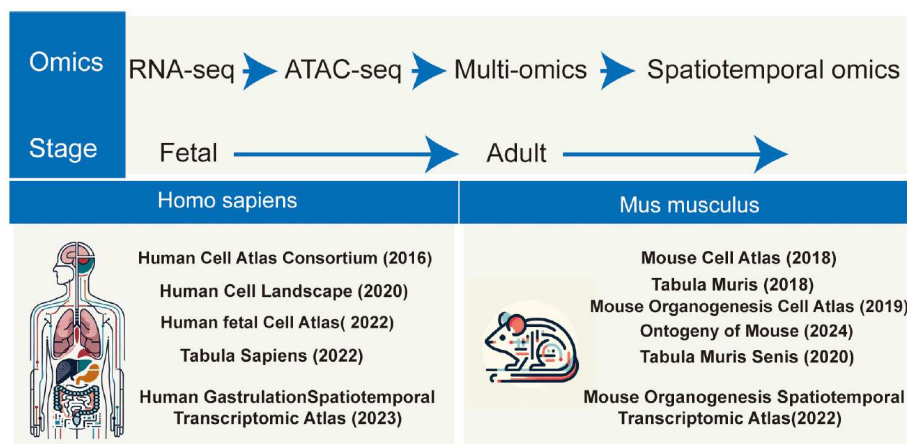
Omics
RNA-seq ATAC-seq Multi-omics Spatiotemporal omics

Stage
Fetal Adult

Homo sapiens

Human Cell Atlas Consortium (2016)
Human Cell Landscape (2020)
Human fetal Cell Atlas( 2022)
Tabula Sapiens (2022)
Human GastrulationSpatiotemporal Transcriptomic Atlas (2023)

Mus musculus

Mouse Cell Atlas (2018)
Tabula Muris (2018)
Mouse Organogenesis Cell Atlas (2019)
Ontogeny of Mouse (2024)
Tabula Muris Senis (2020)
Mouse Organogenesis Spatiotemporal Transcriptomic Atlas(2022)